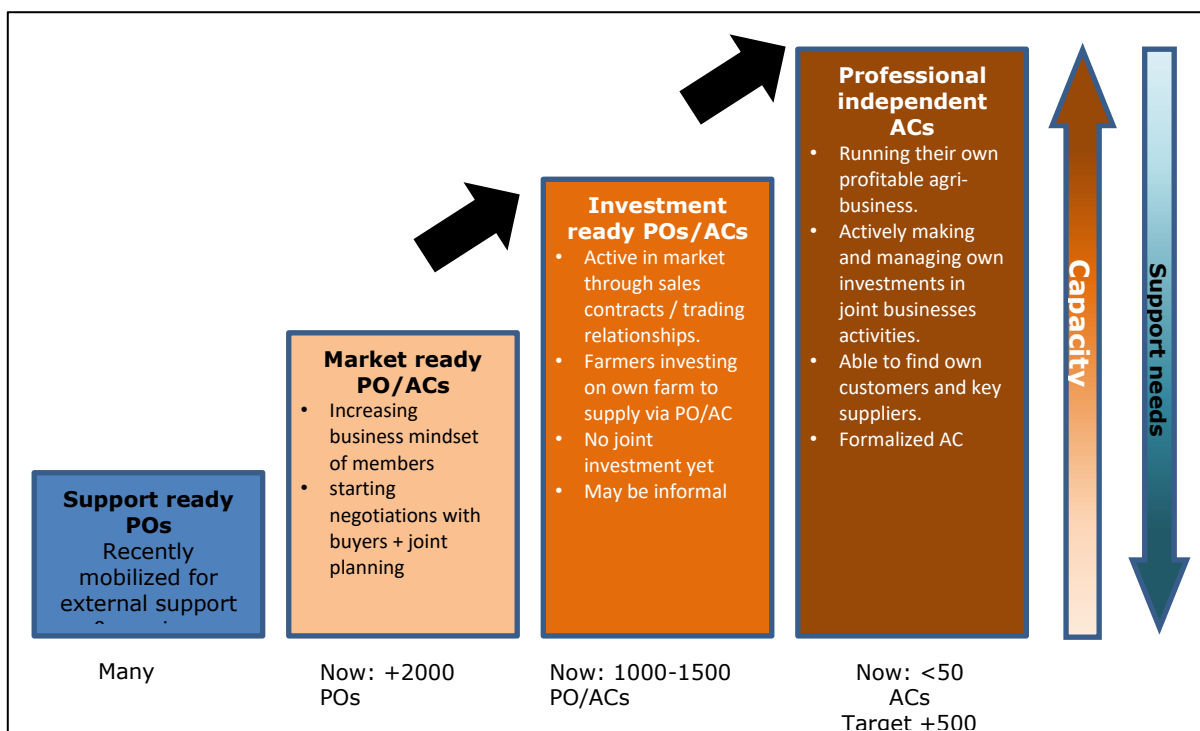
Support ready POs
Recently mobilized for external support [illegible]

Many

Market ready PO/ACs
• Increasing business mindset of members
• starting negotiations with buyers + joint planning

Now: +2000 POs

Investment ready POs/ACs
• Active in market through sales contracts / trading relationships.
• Farmers investing on own farm to supply via PO/AC
• No joint investment yet
• May be informal

Now: 1000-1500 PO/ACs

Professional independent ACs
• Running their own profitable agri-business.
• Actively making and managing own investments in joint businesses activities.
• Able to find own customers and key suppliers.
• Formalized AC

Now: <50 ACs
Target +500

Capacity

Support needs